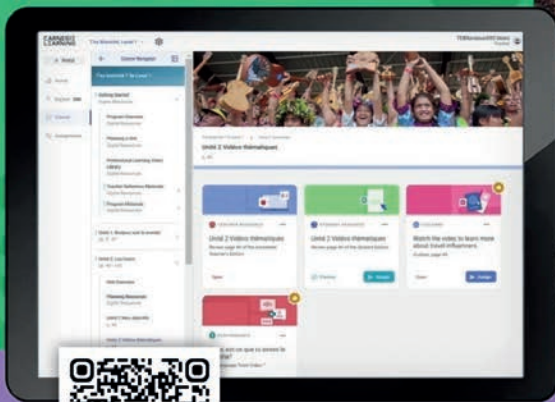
CARNEGIE LEARNING

Course Navigator

Getting Started

Program Overview

Planning a Unit

Professional Learning Video Library

Teacher Reference Materials

Program Materials

Unité 2 Vidéos thématiques

Unité 2 Vidéos thématiques

Unité 2 Vidéos thématiques

Watch the video to learn more about travel influencers.